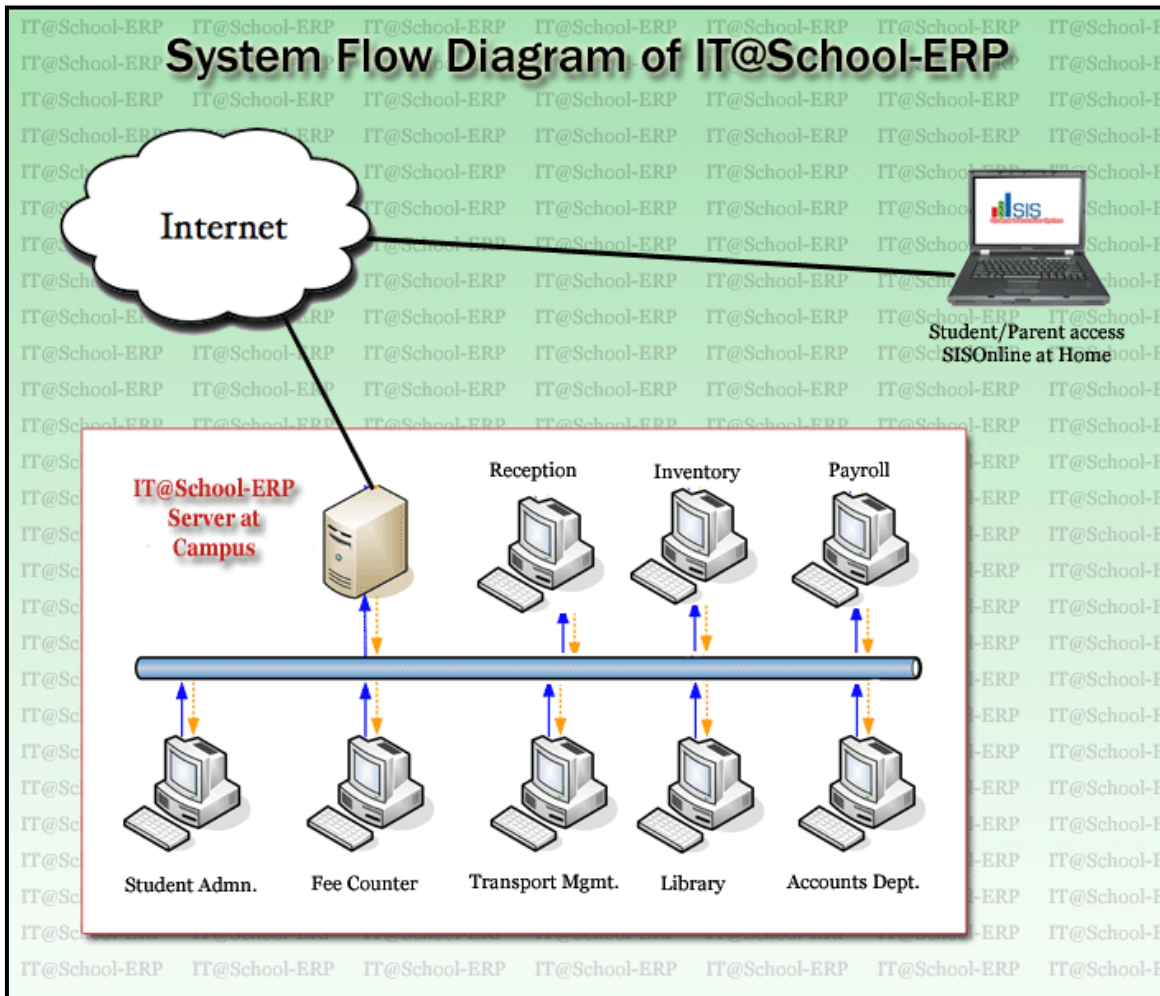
System Flow Diagram of IT@School-ERP

Internet

SIS

Student/Parent access SISOnline at Home

IT@School-ERP Server at Campus

Reception

Inventory

Payroll

Student Admn.

Fee Counter

Transport Mgmt.

Library

Accounts Dept.

IT@School-ERP